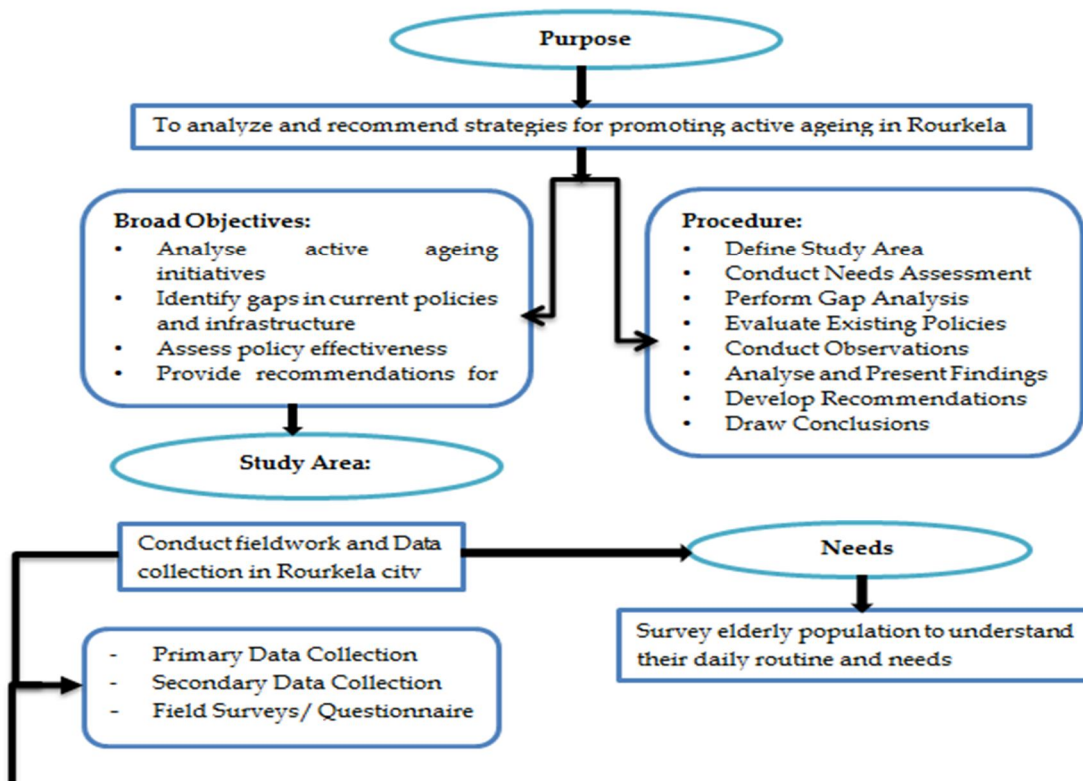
Purpose

To analyze and recommend strategies for promoting active ageing in Rourkela

Broad Objectives:
- Analyse active ageing initiatives
- Identify gaps in current policies and infrastructure
- Assess policy effectiveness
- Provide recommendations for

Procedure:
- Define Study Area
- Conduct Needs Assessment
- Perform Gap Analysis
- Evaluate Existing Policies
- Conduct Observations
- Analyse and Present Findings
- Develop Recommendations
- Draw Conclusions

Study Area:

Conduct fieldwork and Data collection in Rourkela city

Needs

Survey elderly population to understand their daily routine and needs

- Primary Data Collection
- Secondary Data Collection
- Field Surveys/ Questionnaire